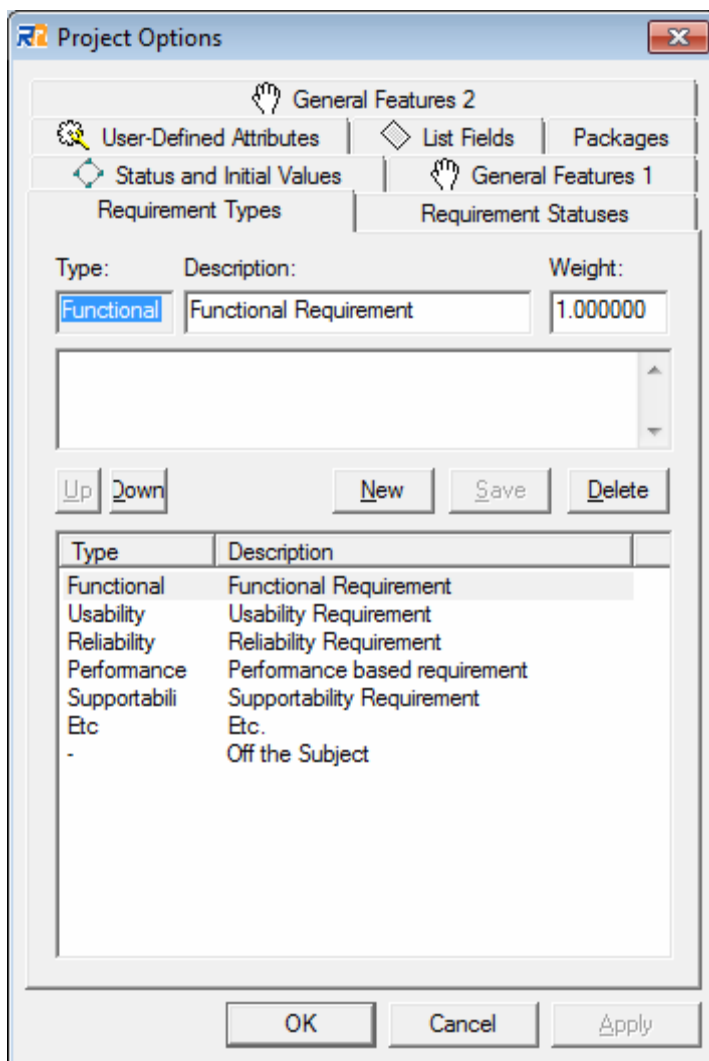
Project Options

General Features 2
User-Defined Attributes | List Fields | Packages
Status and Initial Values | General Features 1
Requirement Types | Requirement Statuses

Type: Description: Weight:
Functional | Functional Requirement | 1.000000

Up Down New Save Delete

| Type | Description |
|---|---|
| Functional | Functional Requirement |
| Usability | Usability Requirement |
| Reliability | Reliability Requirement |
| Performance | Performance based requirement |
| Supportabili | Supportability Requirement |
| Etc | Etc. |
| - | Off the Subject |

OK Cancel Apply